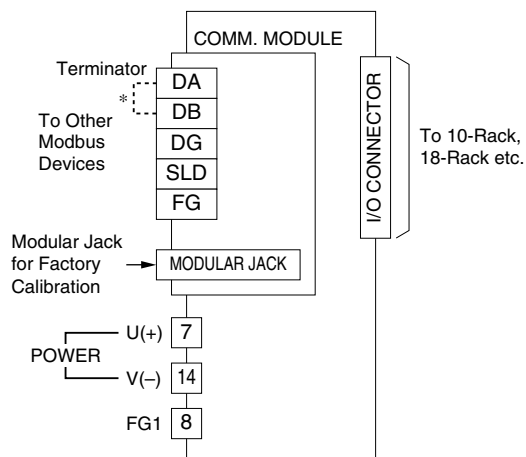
COMM. MODULE

Terminator

*

To Other Modbus Devices

DA

DB

DG

SLD

FG

I/O CONNECTOR

To 10-Rack, 18-Rack etc.

Modular Jack for Factory Calibration

MODULAR JACK

POWER

U(+)

7

V(–)

14

FG1

8